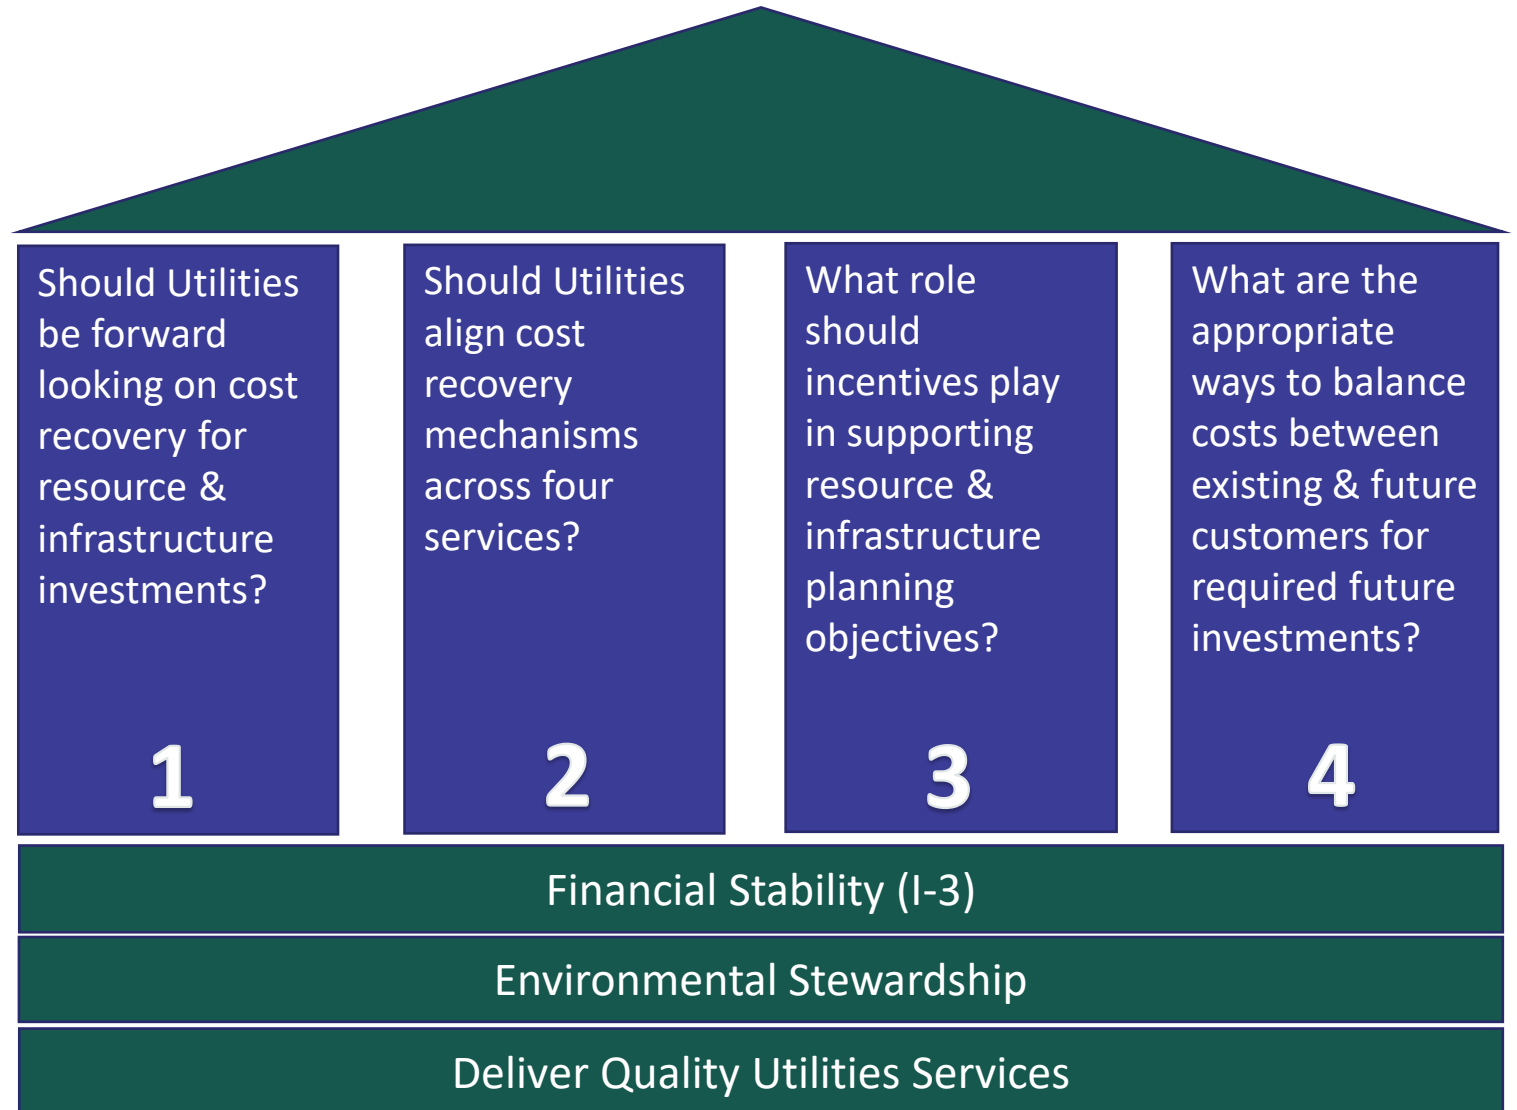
Should Utilities be forward looking on cost recovery for resource & infrastructure investments?

1

Should Utilities align cost recovery mechanisms across four services?

2

What role should incentives play in supporting resource & infrastructure planning objectives?

3

What are the appropriate ways to balance costs between existing & future customers for required future investments?

4

Financial Stability (I-3)

Environmental Stewardship

Deliver Quality Utilities Services